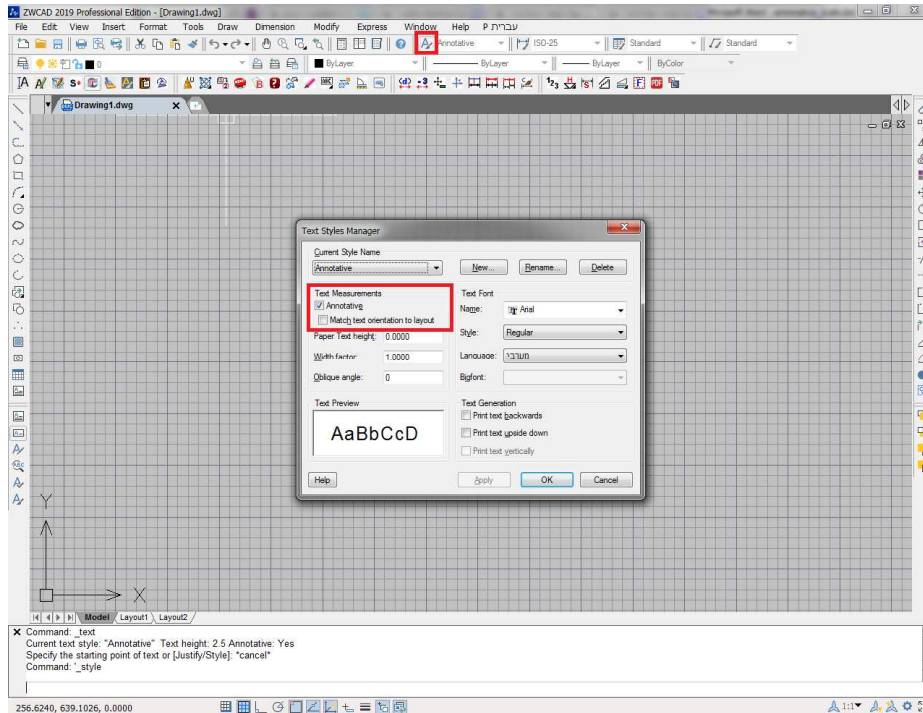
ZWCAD 2019 Professional Edition - [Drawing1.dwg]

File Edit View Insert Format Tools Draw Dimension Modify Express Window Help עברית

Annotative ISO-25 Standard Standard

0 ByLayer ByLayer ByLayer ByColor

Drawing1.dwg

Text Styles Manager

Current Style Name
Annotative
New... Rename... Delete

Text Measurements
Annotative
Match text orientation to layout
Paper Text height: 0.0000
Width factor: 1.0000
Oblique angle: 0

Text Font
Name: Arial
Style: Regular
Language: עברית
Bigfont:

Text Preview
AaBbCcD

Text Generation
Print text backwards
Print text upside down
Print text vertically

Help Apply OK Cancel

Y
X

Model Layout1 Layout2

Command: _text
Current text style: "Annotative" Text height: 2.5 Annotative: Yes
Specify the starting point of text or [Justify/Style]: *cancel*
Command: '_style

256.6240, 639.1026, 0.0000

1:1